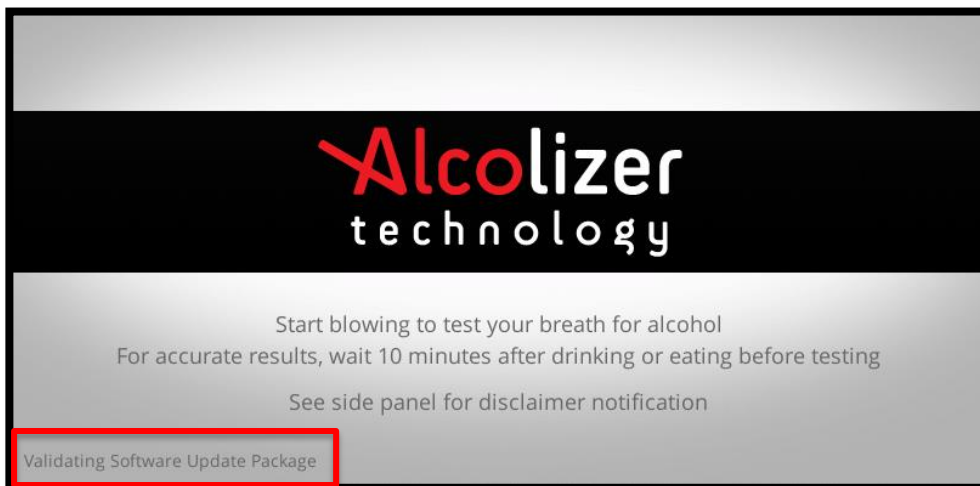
Alcolizer technology

Start blowing to test your breath for alcohol
For accurate results, wait 10 minutes after drinking or eating before testing

See side panel for disclaimer notification

Validating Software Update Package